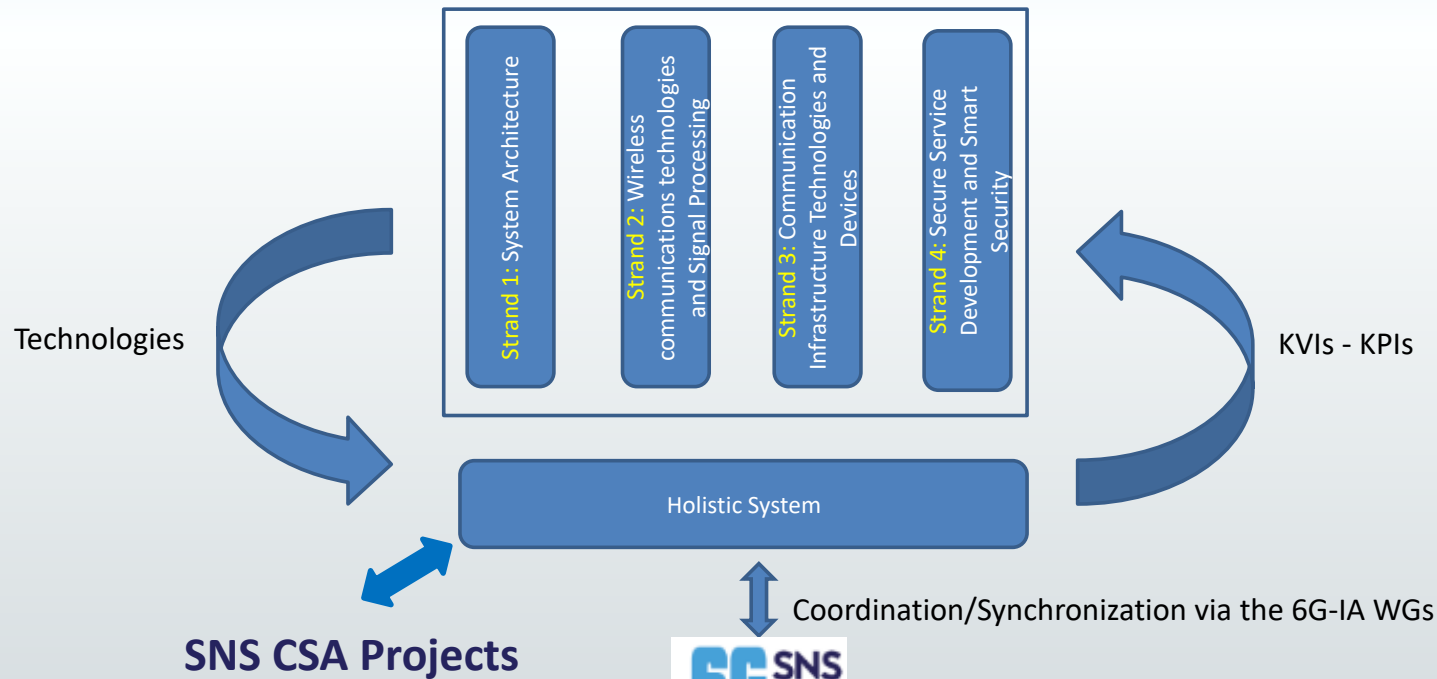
Strand 1: System Architecture

Strand 2: Wireless communications technologies and Signal Processing

Strand 3: Communication Infrastructure Technologies and Devices

Strand 4: Secure Service Development and Smart Security

Technologies

KVIs - KPIs

Holistic System

Coordination/Synchronization via the 6G-IA WGs

SNS CSA Projects

6G SNS